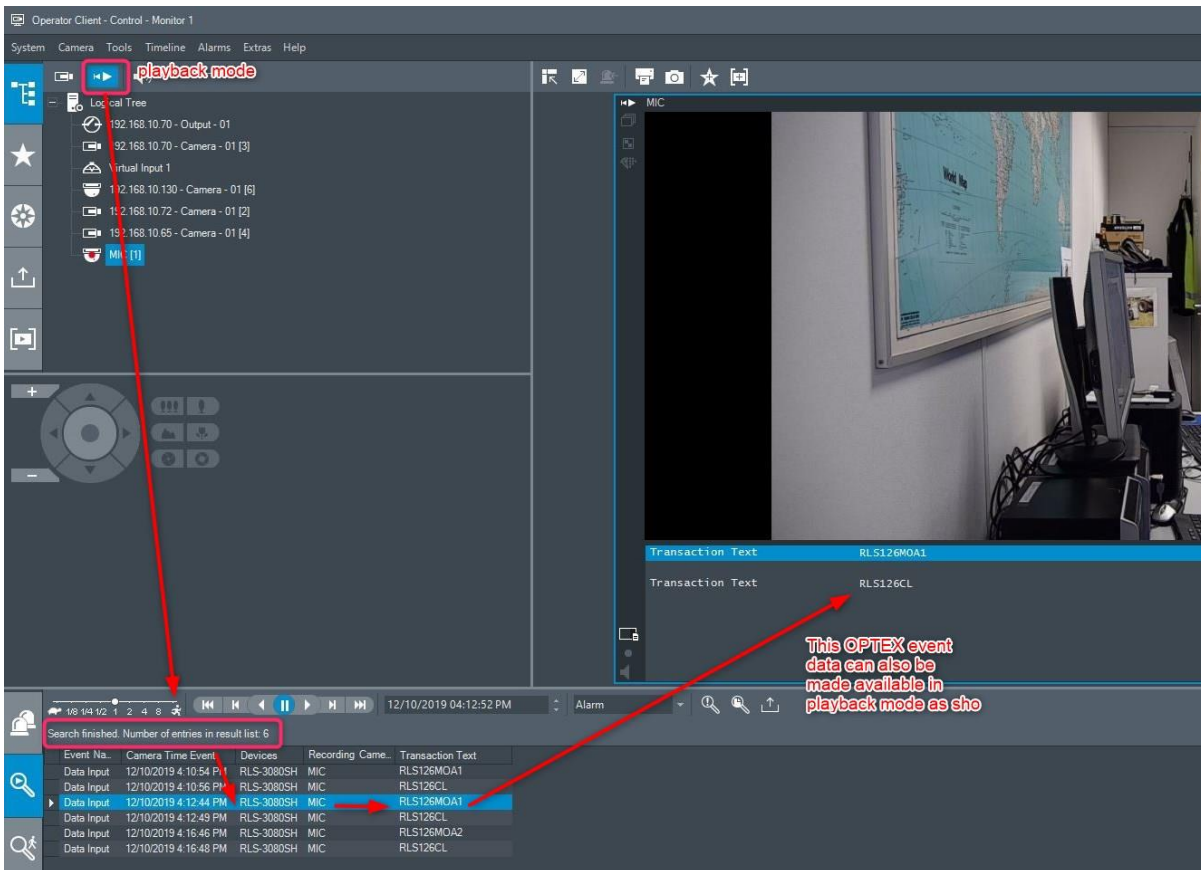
Operator Client - Control - Monitor 1

System Camera Tools Timeline Alarms Extras Help

playback mode

Logical Tree
192.168.10.70 - Output - 01
192.168.10.70 - Camera - 01 [3]
Virtual Input 1
192.168.10.130 - Camera - 01 [6]
192.168.10.72 - Camera - 01 [2]
192.168.10.65 - Camera - 01 [4]
MIC [1]

MIC

World Map

Transaction Text RLS126MOA1
Transaction Text RLS126CL

This OPTEX event data can also be made available in playback mode as sho

1/8 1/4 1/2 1 2 4 8

12/10/2019 04:12:52 PM

Alarm

Search finished. Number of entries in result list: 6

| Event Na.. | Camera Time Event | Devices | Recording Came.. | Transaction Text |
|---|---|---|---|---|
| Data Input | 12/10/2019 4:10:54 PM | RLS-3080SH | MIC | RLS126MOA1 |
| Data Input | 12/10/2019 4:10:56 PM | RLS-3080SH | MIC | RLS126CL |
| Data Input | 12/10/2019 4:12:44 PM | RLS-3080SH | MIC | RLS126MOA1 |
| Data Input | 12/10/2019 4:12:49 PM | RLS-3080SH | MIC | RLS126CL |
| Data Input | 12/10/2019 4:16:46 PM | RLS-3080SH | MIC | RLS126MOA2 |
| Data Input | 12/10/2019 4:16:48 PM | RLS-3080SH | MIC | RLS126CL |